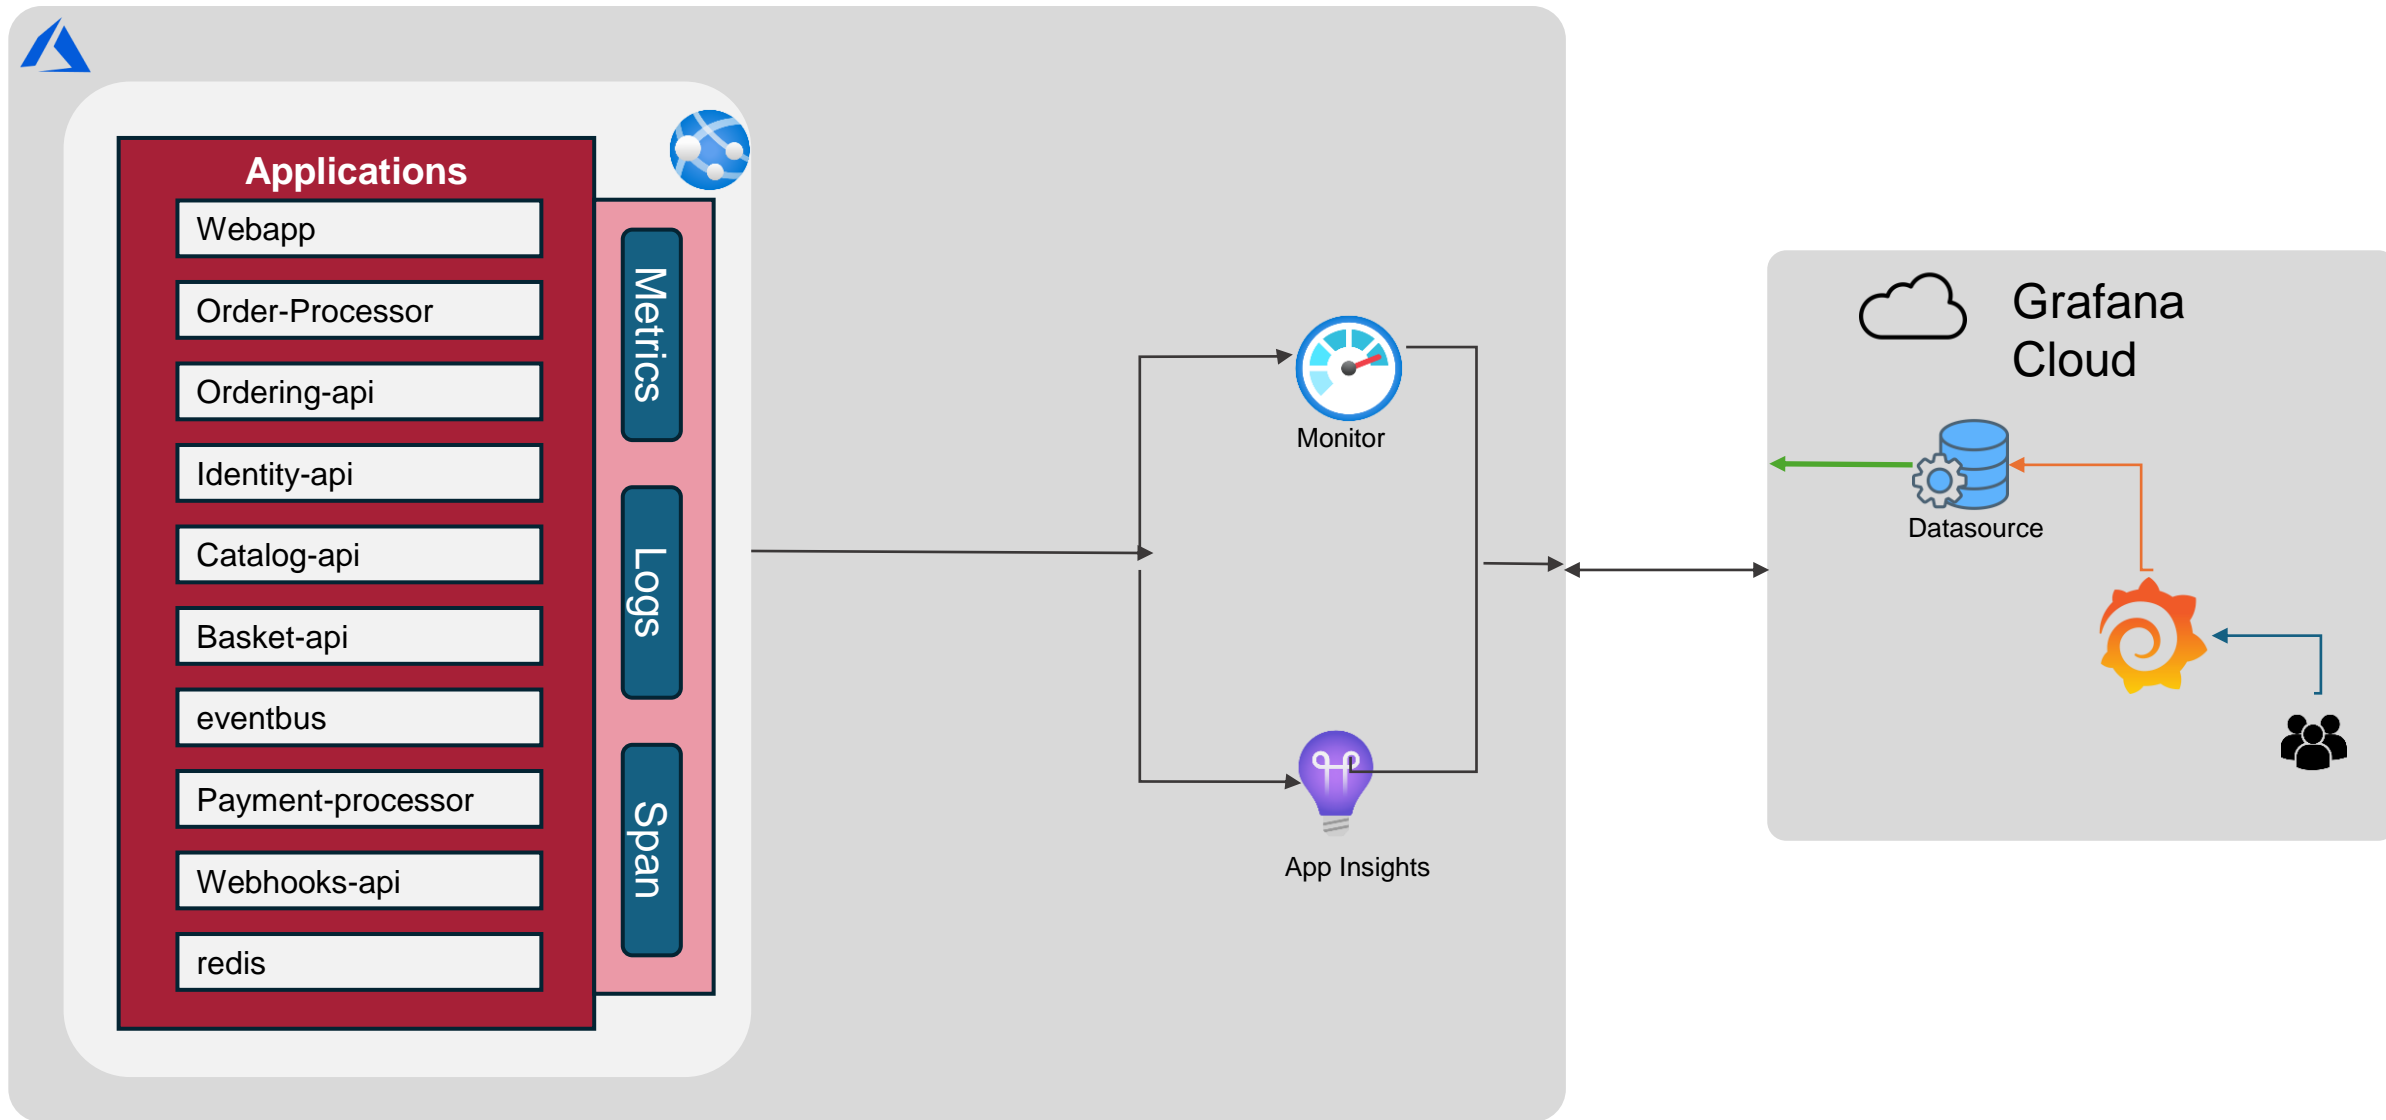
Applications

Webapp

Order-Processor

Ordering-api

Identity-api

Catalog-api

Basket-api

eventbus

Payment-processor

Webhooks-api

redis

Metrics

Logs

Span

Monitor

App Insights

Grafana Cloud

Datasource